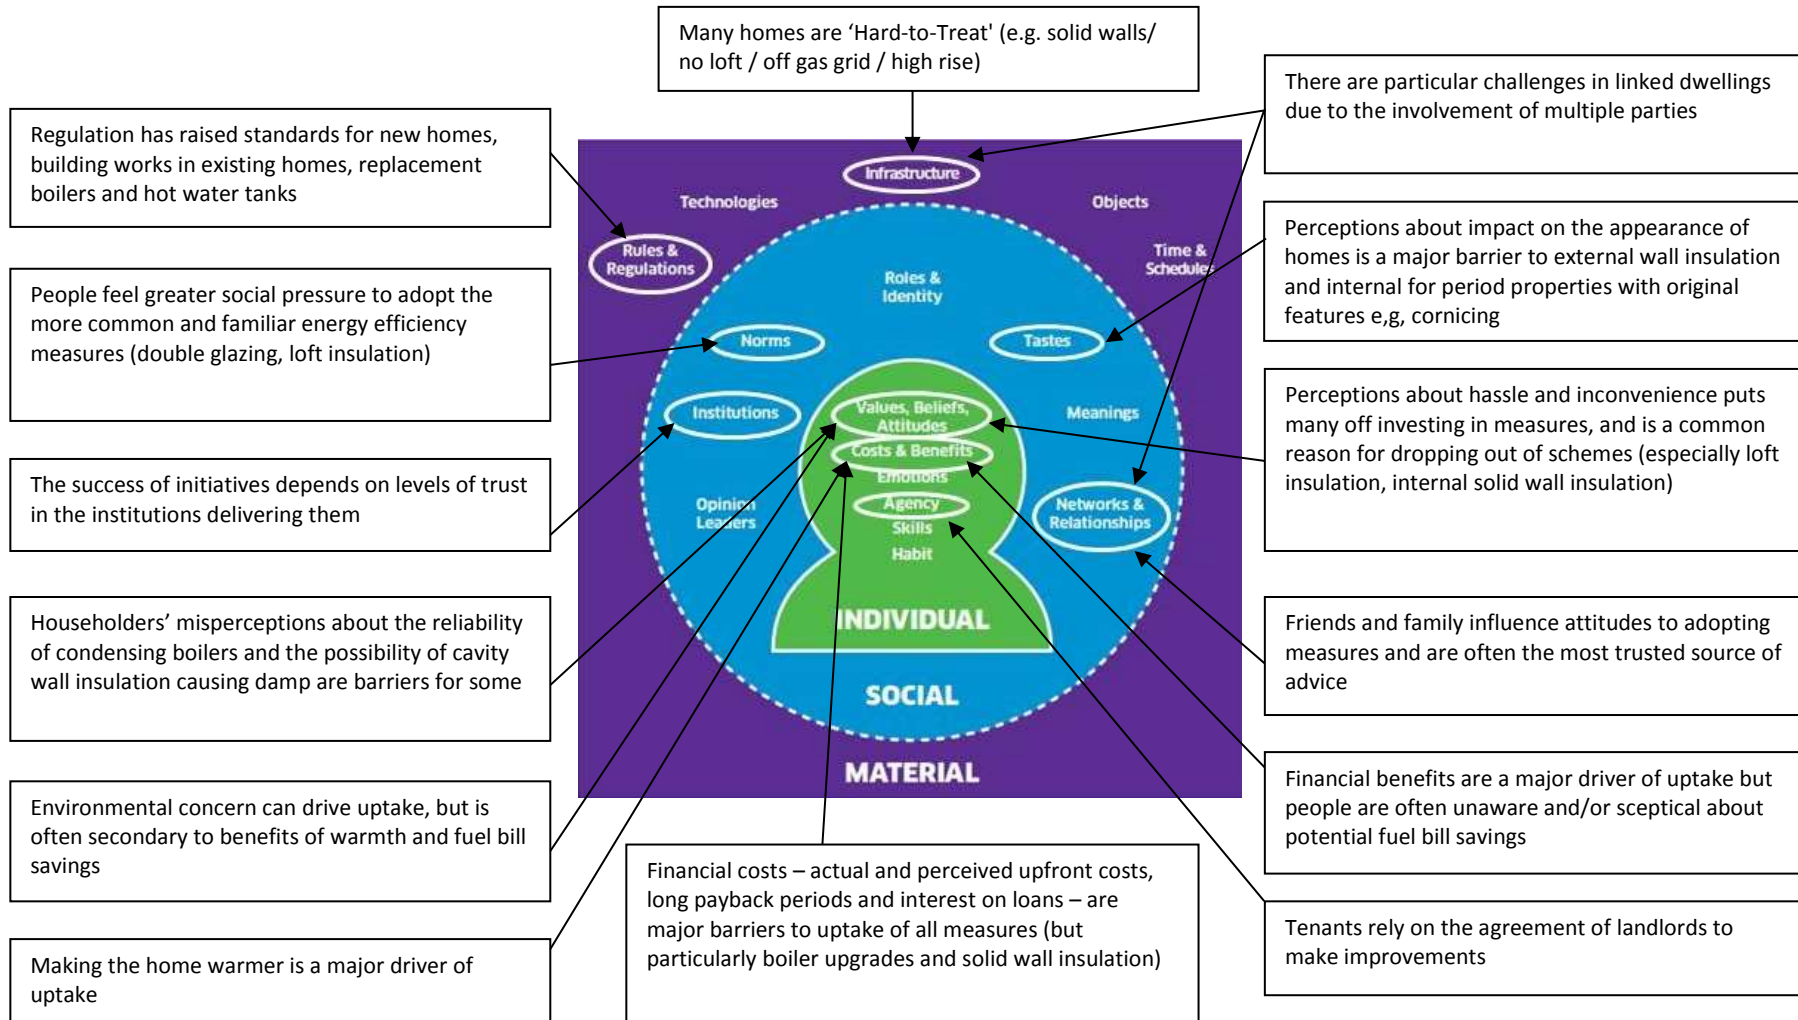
Many homes are 'Hard-to-Treat' (e.g. solid walls/ no loft / off gas grid / high rise)

Regulation has raised standards for new homes, building works in existing homes, replacement boilers and hot water tanks

There are particular challenges in linked dwellings due to the involvement of multiple parties

People feel greater social pressure to adopt the more common and familiar energy efficiency measures (double glazing, loft insulation)

Perceptions about impact on the appearance of homes is a major barrier to external wall insulation and internal for period properties with original features e,g, cornicing

The success of initiatives depends on levels of trust in the institutions delivering them

Perceptions about hassle and inconvenience puts many off investing in measures, and is a common reason for dropping out of schemes (especially loft insulation, internal solid wall insulation)

Householders' misperceptions about the reliability of condensing boilers and the possibility of cavity wall insulation causing damp are barriers for some

Friends and family influence attitudes to adopting measures and are often the most trusted source of advice

Environmental concern can drive uptake, but is often secondary to benefits of warmth and fuel bill savings

Financial benefits are a major driver of uptake but people are often unaware and/or sceptical about potential fuel bill savings

Making the home warmer is a major driver of uptake

Financial costs – actual and perceived upfront costs, long payback periods and interest on loans – are major barriers to uptake of all measures (but particularly boiler upgrades and solid wall insulation)

Tenants rely on the agreement of landlords to make improvements

Infrastructure
Technologies
Objects
Rules & Regulations
Time & Schedules
Roles & Identity
Norms
Tastes
Institutions
Values, Beliefs, Attitudes
Costs & Benefits
Emotions
Meanings
Opinion Leaders
Agency
Skills
Habit
Networks & Relationships
INDIVIDUAL
SOCIAL
MATERIAL